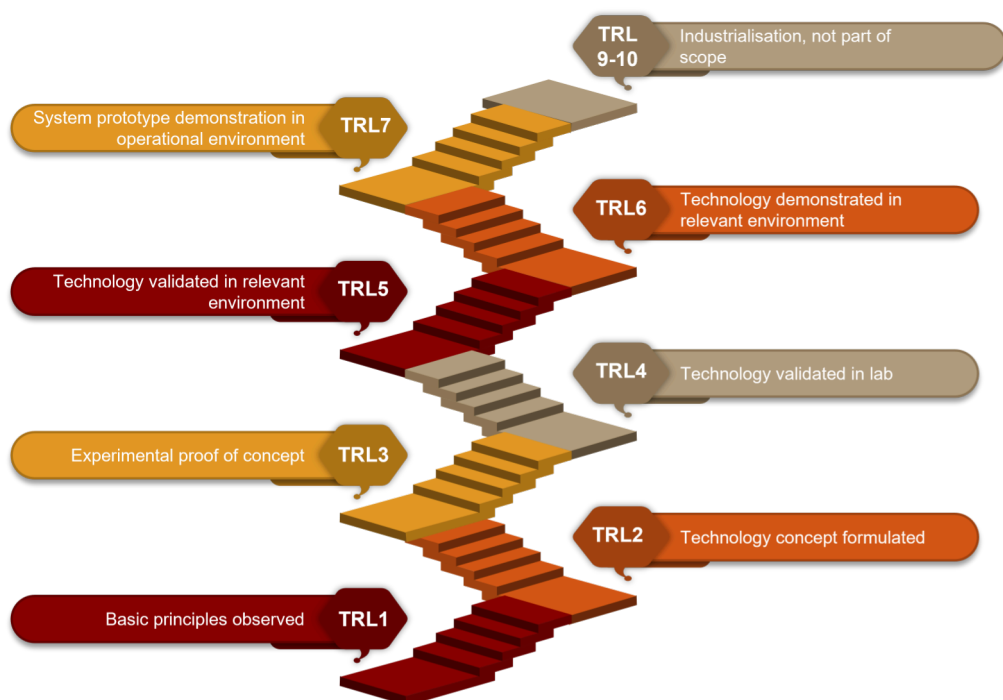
TRL 9-10 Industrialisation, not part of scope

System prototype demonstration in operational environment TRL7

TRL6 Technology demonstrated in relevant environment

Technology validated in relevant environment TRL5

TRL4 Technology validated in lab

Experimental proof of concept TRL3

TRL2 Technology concept formulated

Basic principles observed TRL1